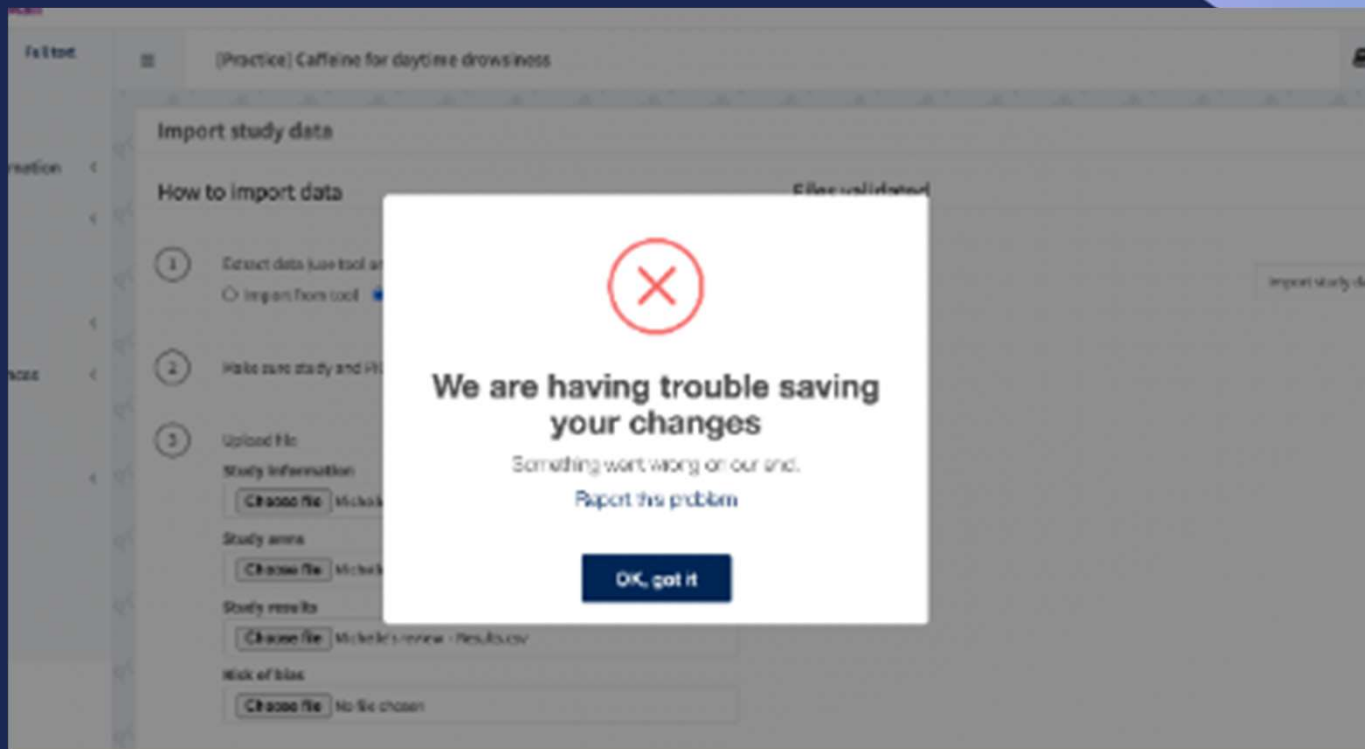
Full text

[Practice] Caffeine for daytime drowsiness

Import study data

rmation

How to import data

Files validated

1 Extract data from tool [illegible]
Import from tool

Import study d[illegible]

2 Make sure study and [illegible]

nces

3 Upload file
Study information
Choose file Michel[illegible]
Study arms
Choose file Michel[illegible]
Study results
Choose file Michelle's review - Results.csv
Risk of bias
Choose file No file chosen

We are having trouble saving your changes
Something went wrong on our end.
Report this problem
OK, got it